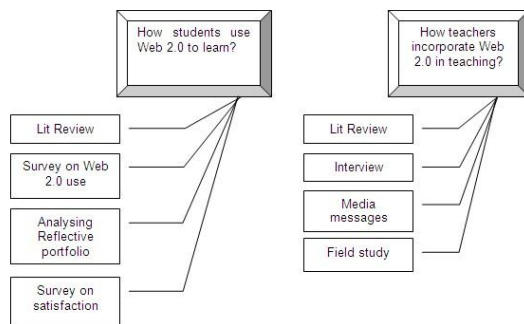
How students use Web 2.0 to learn?

Lit Review

Survey on Web 2.0 use

Analysing Reflective portfolio

Survey on satisfaction

How teachers incorporate Web 2.0 in teaching?

Lit Review

Interview

Media messages

Field study